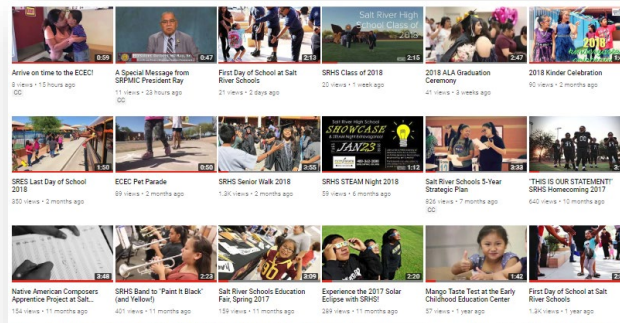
0:59
Arrive on time to the ECEC!
8 views • 13 hours ago
CC

0:47
A Special Message from SRPMIC President Ray
11 views • 23 hours ago
CC

2:13
First Day of School at Salt River Schools
21 views • 2 days ago

Salt River High School Class of
2:15
SRHS Class of 2018
20 views • 1 week ago

2:47
2018 ALA Graduation Ceremony
41 views • 3 weeks ago

2018
2018 Kinder Celebration
90 views • 2 months ago

1:50
SRES Last Day of School 2018
250 views • 2 months ago

0:50
ECEC Pet Parade
89 views • 2 months ago

2:35
SRHS Senior Walk 2018
1.3K views • 2 months ago

Salt River High School SHOWCASE JAN23
1:12
SRHS STEAM Night 2018
59 views • 6 months ago

2:33
Salt River Schools 5-Year Strategic Plan
626 views • 7 months ago
CC

'THIS IS OUR STATEMENT!' SRHS Homecoming 2017
640 views • 10 months ago

3:48
Native American Composers Apprentice Project at Salt...
154 views • 11 months ago

2:22
SRHS Band to 'Paint It Black' (and Yellow!)
401 views • 11 months ago

2:09
Salt River Schools Education Fair, Spring 2017
159 views • 11 months ago

2:20
Experience the 2017 Solar Eclipse with SRHS!
289 views • 11 months ago

1:42
Mango Taste Test at the Early Childhood Education Center
57 views • 1 year ago

First Day of School at Salt River Schools
1.3K views • 1 year ago